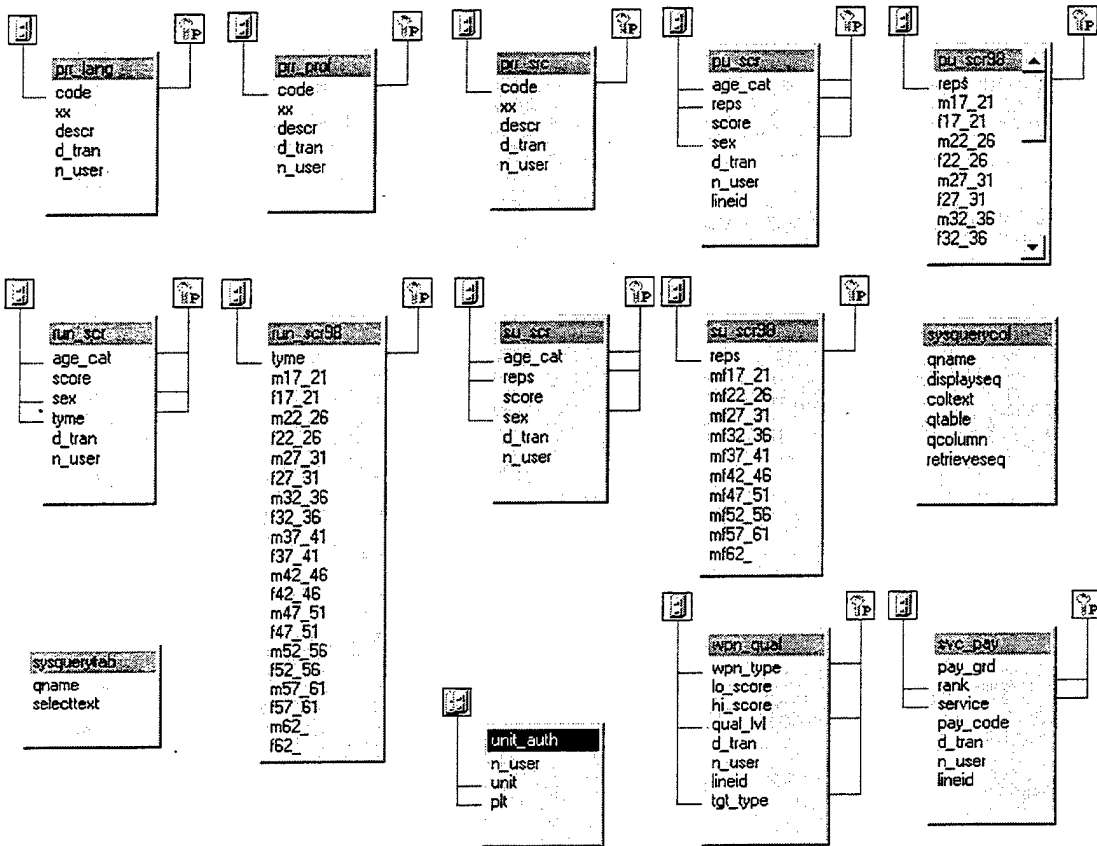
pr_lang
code
xx
descr
d_tran
n_user

pr_prof
code
xx
descr
d_tran
n_user

pu_src
code
xx
descr
d_tran
n_user

pu_scr
age_cat
reps
score
sex
d_tran
n_user
lineid

pu_scr98
reps
m17_21
f17_21
m22_26
f22_26
m27_31
f27_31
m32_36
f32_36

run_scr
age_cat
score
sex
tyme
d_tran
n_user

run_scr98
tyme
m17_21
f17_21
m22_26
f22_26
m27_31
f27_31
m32_36
f32_36
m37_41
f37_41
m42_46
f42_46
m47_51
f47_51
m52_56
f52_56
m57_61
f57_61
m62_
f62_

su_scr
age_cat
reps
score
sex
d_tran
n_user

su_scr98
reps
mf17_21
mf22_26
mf27_31
mf32_36
mf37_41
mf42_46
mf47_51
mf52_56
mf57_61
mf62_

sysquerycol
qname
displayseq
coltext
qtable
qcolumn
retrieveseq

sysquerytab
qname
selecttext

unit_auth
n_user
unit
plt

wpn_qual
wpn_type
lo_score
hi_score
qual_lvl
d_tran
n_user
lineid
tgt_type

svc_pay
pay_grd
rank
service
pay_code
d_tran
n_user
lineid